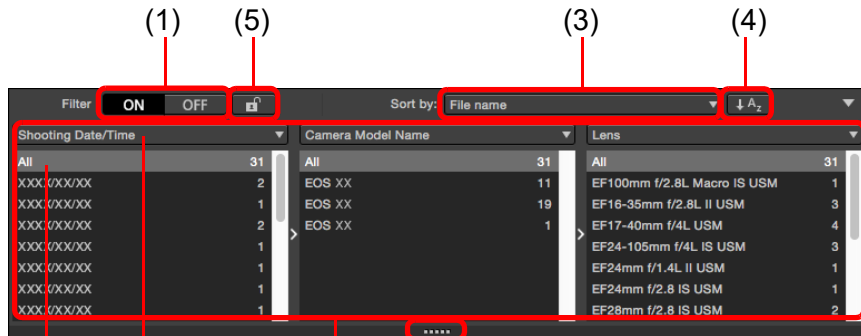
(1) (5) (3) (4)

Filter ON OFF

Sort by: File name

Shooting Date/Time

| All | 31 |
|---|---|
| XXXX/XX/XX | 2 |
| XXXX/XX/XX | 1 |
| XXXX/XX/XX | 2 |
| XXXX/XX/XX | 1 |
| XXXX/XX/XX | 1 |
| XXXX/XX/XX | 1 |
| XXXX/XX/XX | 1 |

Camera Model Name

| All | 31 |
|---|---|
| EOS XX | 11 |
| EOS XX | 19 |
| EOS XX | 1 |

Lens

| All | 31 |
|---|---|
| EF100mm f/2.8L Macro IS USM | 1 |
| EF16-35mm f/2.8L II USM | 3 |
| EF17-40mm f/4L USM | 4 |
| EF24-105mm f/4L IS USM | 3 |
| EF24mm f/1.4L II USM | 1 |
| EF24mm f/2.8 IS USM | 1 |
| EF28mm f/2.8 IS USM | 2 |